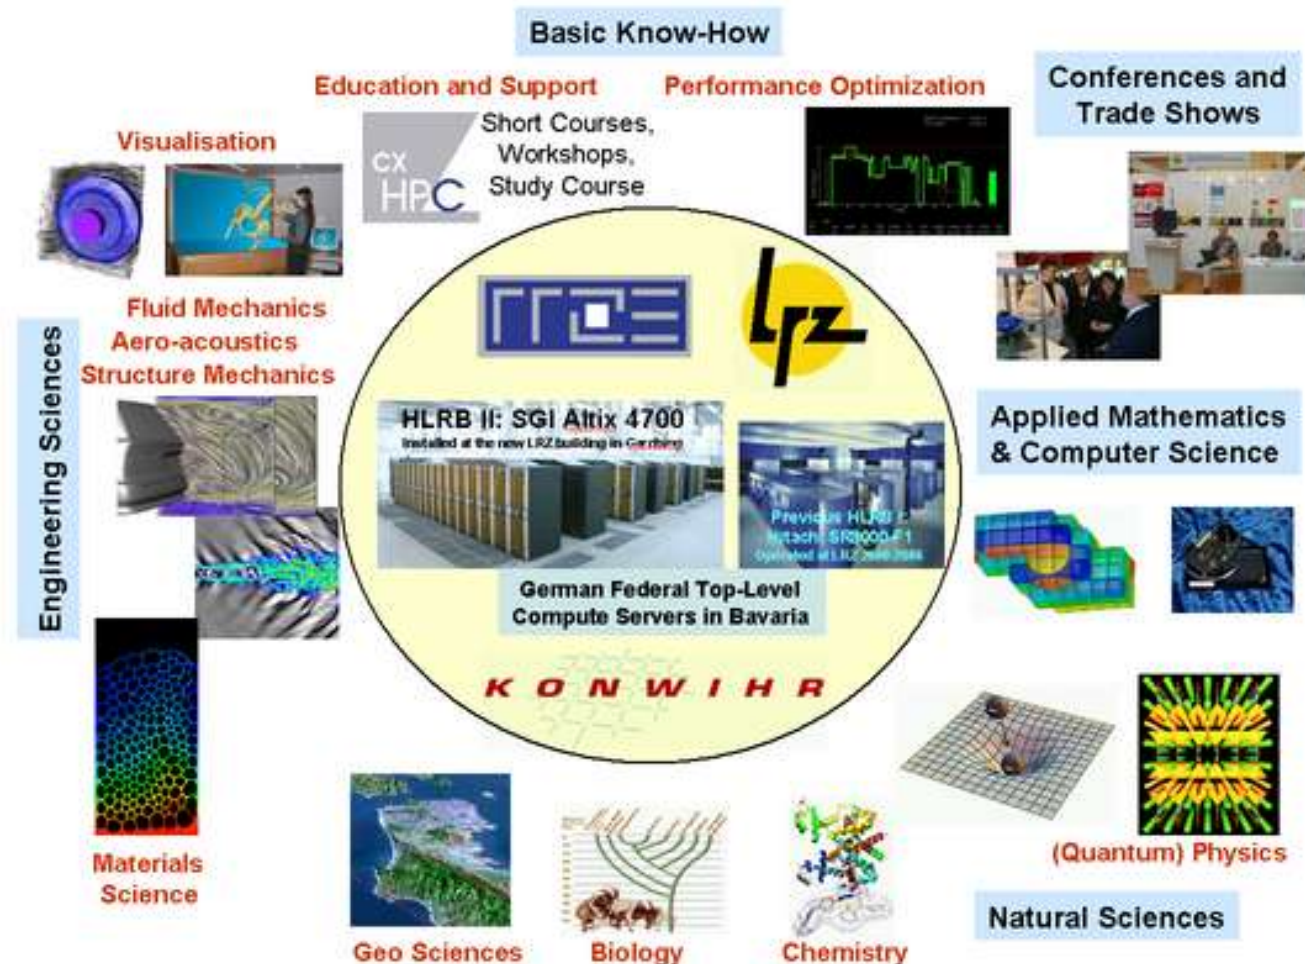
Basic Know-How

Education and Support

Performance Optimization

Conferences and Trade Shows

Visualisation

CX HPC

Short Courses, Workshops, Study Course

Fluid Mechanics
Aero-acoustics
Structure Mechanics

Engineering Sciences

lrz

HLRB II: SGI Altix 4700
Installed at the new LRZ building in Garching

Previous HLRB I: Hitachi SR8000-F1
Operated at LRZ 2000-2006

German Federal Top-Level Compute Servers in Bavaria

KONWIHR

Applied Mathematics & Computer Science

Materials Science

(Quantum) Physics

Natural Sciences

Geo Sciences

Biology

Chemistry